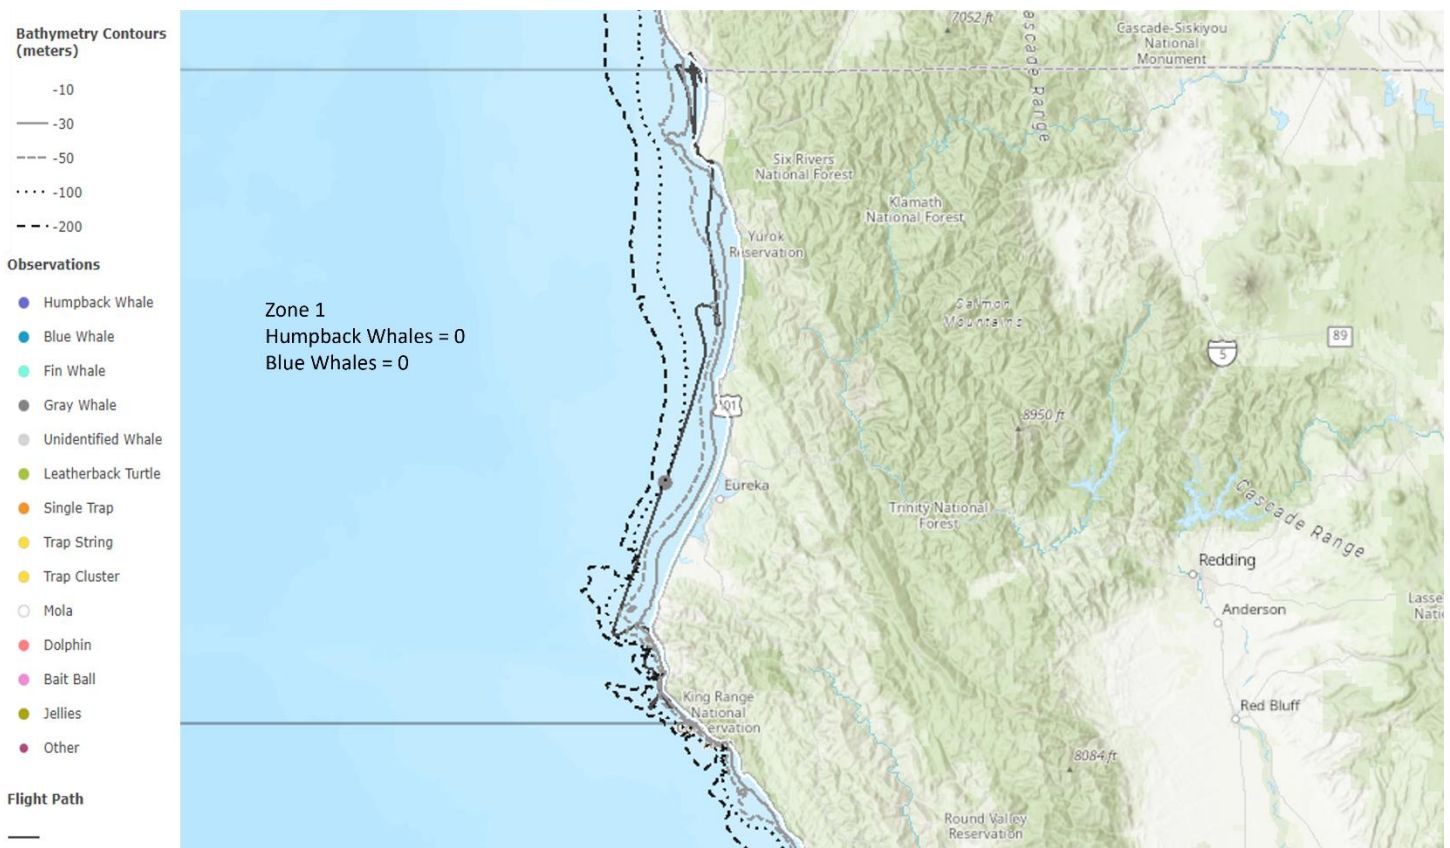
Bathymetry Contours (meters)

-10
-30
-50
-100
-200

Observations

Humpback Whale
Blue Whale
Fin Whale
Gray Whale
Unidentified Whale
Leatherback Turtle
Single Trap
Trap String
Trap Cluster
Mola
Dolphin
Bait Ball
Jellies
Other

Flight Path

Zone 1
Humpback Whales = 0
Blue Whales = 0

7052 ft
ascade Range
Cascade-Siskiyou National Monument
Six Rivers National Forest
Klamath National Forest
Yurok Reservation
Salmon Mountains
89
5
101
8950 ft
Eureka
Trinity National Forest
Cascade Range
Redding
Anderson
Lasse Nati
King Range National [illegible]ervation
Red Bluff
8084 ft
Round Valley Reservation